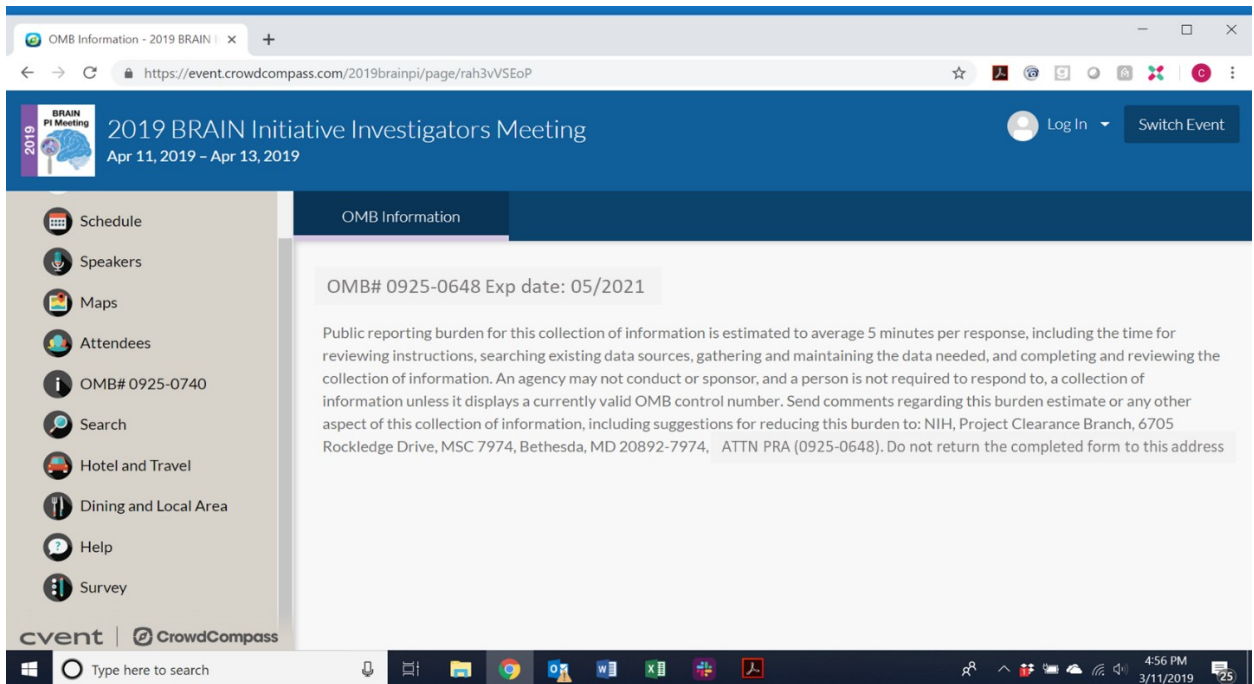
OMB Information - 2019 BRAIN I ×
+
https://event.crowdcompass.com/2019brainpi/page/rah3vVSEoP

BRAIN PI Meeting
2019
2019 BRAIN Initiative Investigators Meeting
Apr 11, 2019 – Apr 13, 2019

Log In
Switch Event

Schedule
Speakers
Maps
Attendees
OMB# 0925-0740
Search
Hotel and Travel
Dining and Local Area
Help
Survey

cvent | CrowdCompass

OMB Information

OMB# 0925-0648 Exp date: 05/2021

Public reporting burden for this collection of information is estimated to average 5 minutes per response, including the time for reviewing instructions, searching existing data sources, gathering and maintaining the data needed, and completing and reviewing the collection of information. An agency may not conduct or sponsor, and a person is not required to respond to, a collection of information unless it displays a currently valid OMB control number. Send comments regarding this burden estimate or any other aspect of this collection of information, including suggestions for reducing this burden to: NIH, Project Clearance Branch, 6705 Rockledge Drive, MSC 7974, Bethesda, MD 20892-7974, ATTN PRA (0925-0648). Do not return the completed form to this address

Type here to search
4:56 PM
3/11/2019
25